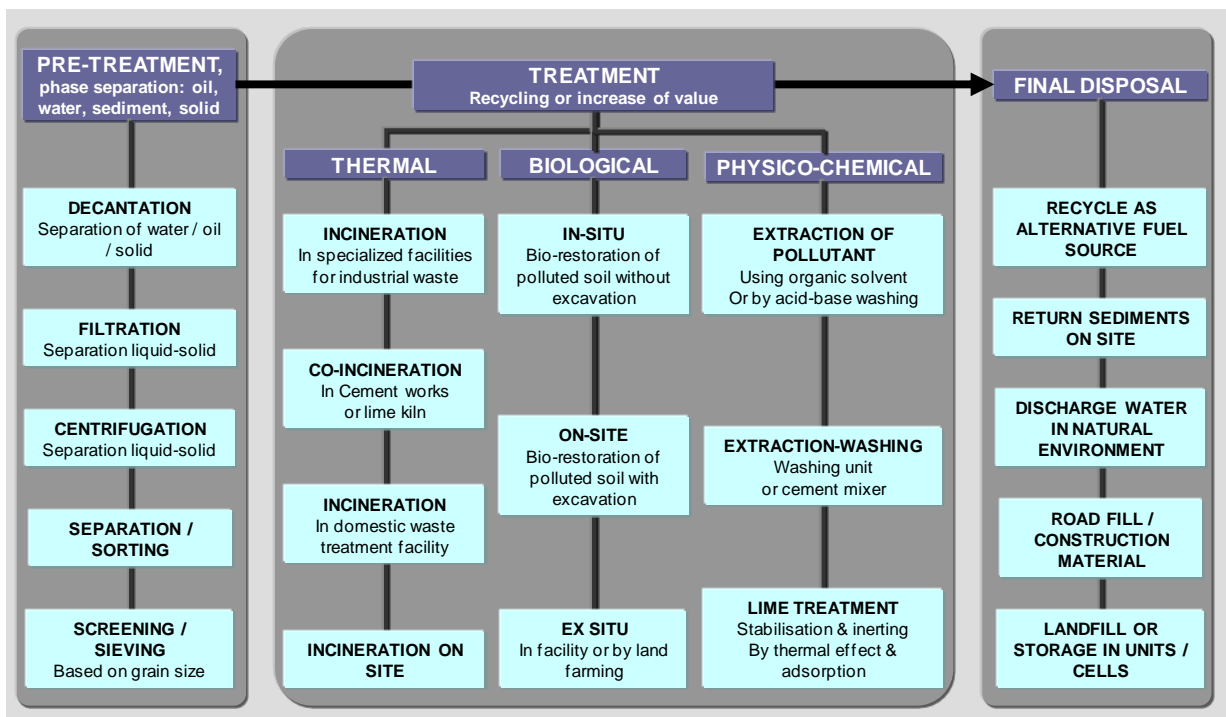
PRE-TREATMENT,
phase separation: oil, water, sediment, solid

DECANTATION
Separation of water / oil / solid

FILTRATION
Separation liquid-solid

CENTRIFUGATION
Separation liquid-solid

SEPARATION / SORTING

SCREENING / SIEVING
Based on grain size

TREATMENT
Recycling or increase of value

THERMAL

INCINERATION
In specialized facilities for industrial waste

CO-INCINERATION
In Cement works or lime kiln

INCINERATION
In domestic waste treatment facility

INCINERATION ON SITE

BIOLOGICAL

IN-SITU
Bio-restoration of polluted soil without excavation

ON-SITE
Bio-restoration of polluted soil with excavation

EX SITU
In facility or by land farming

PHYSICO-CHEMICAL

EXTRACTION OF POLLUTANT
Using organic solvent Or by acid-base washing

EXTRACTION-WASHING
Washing unit or cement mixer

LIME TREATMENT
Stabilisation & inerting By thermal effect & adsorption

FINAL DISPOSAL

RECYCLE AS ALTERNATIVE FUEL SOURCE

RETURN SEDIMENTS ON SITE

DISCHARGE WATER IN NATURAL ENVIRONMENT

ROAD FILL / CONSTRUCTION MATERIAL

LANDFILL OR STORAGE IN UNITS / CELLS